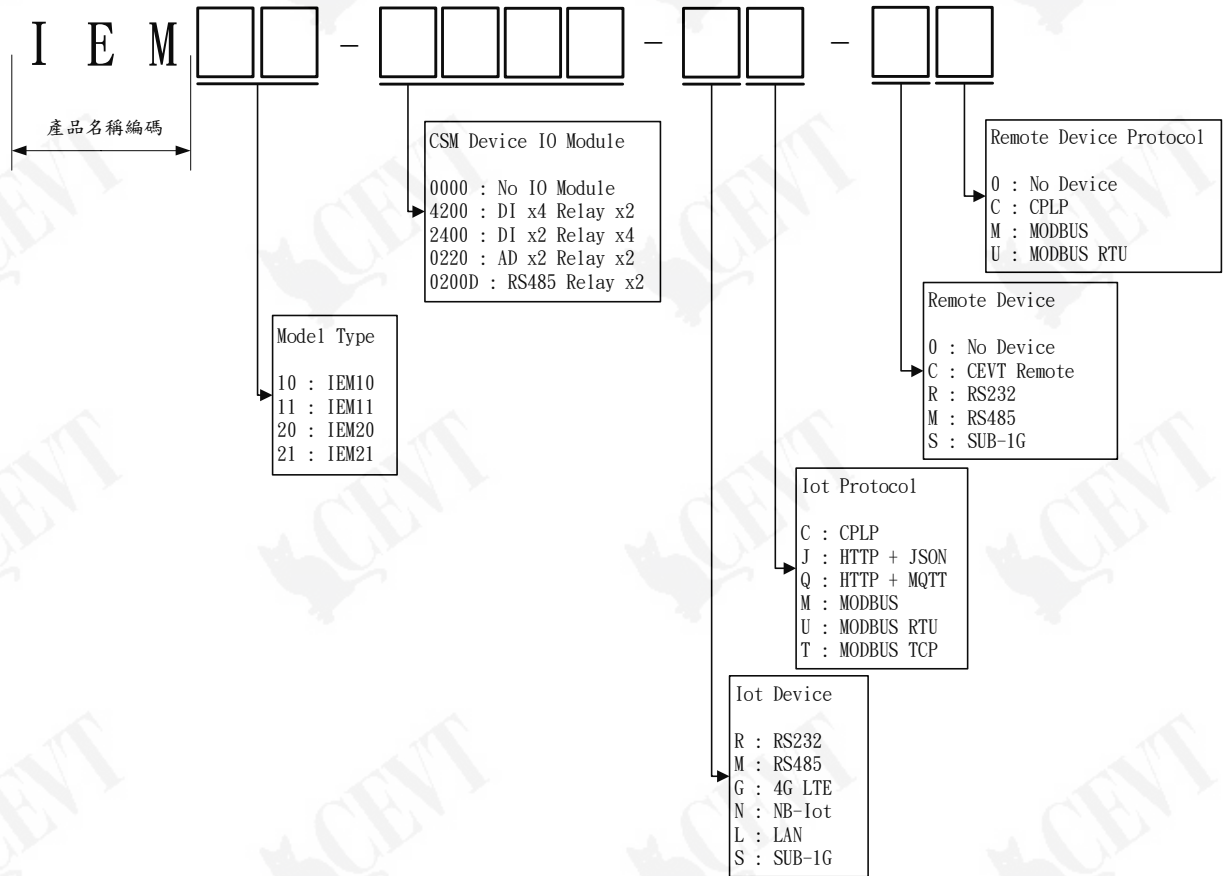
I E M ☐☐ - ☐☐☐☐ - ☐☐ - ☐☐

產品名稱編碼

CSM Device IO Module

0000 : No IO Module
4200 : DI x4 Relay x2
2400 : DI x2 Relay x4
0220 : AD x2 Relay x2
0200D : RS485 Relay x2

Remote Device Protocol

0 : No Device
C : CPLP
M : MODBUS
U : MODBUS RTU

Remote Device

0 : No Device
C : CEVT Remote
R : RS232
M : RS485
S : SUB-1G

Model Type

10 : IEM10
11 : IEM11
20 : IEM20
21 : IEM21

Iot Protocol

C : CPLP
J : HTTP + JSON
Q : HTTP + MQTT
M : MODBUS
U : MODBUS RTU
T : MODBUS TCP

Iot Device

R : RS232
M : RS485
G : 4G LTE
N : NB-Iot
L : LAN
S : SUB-1G